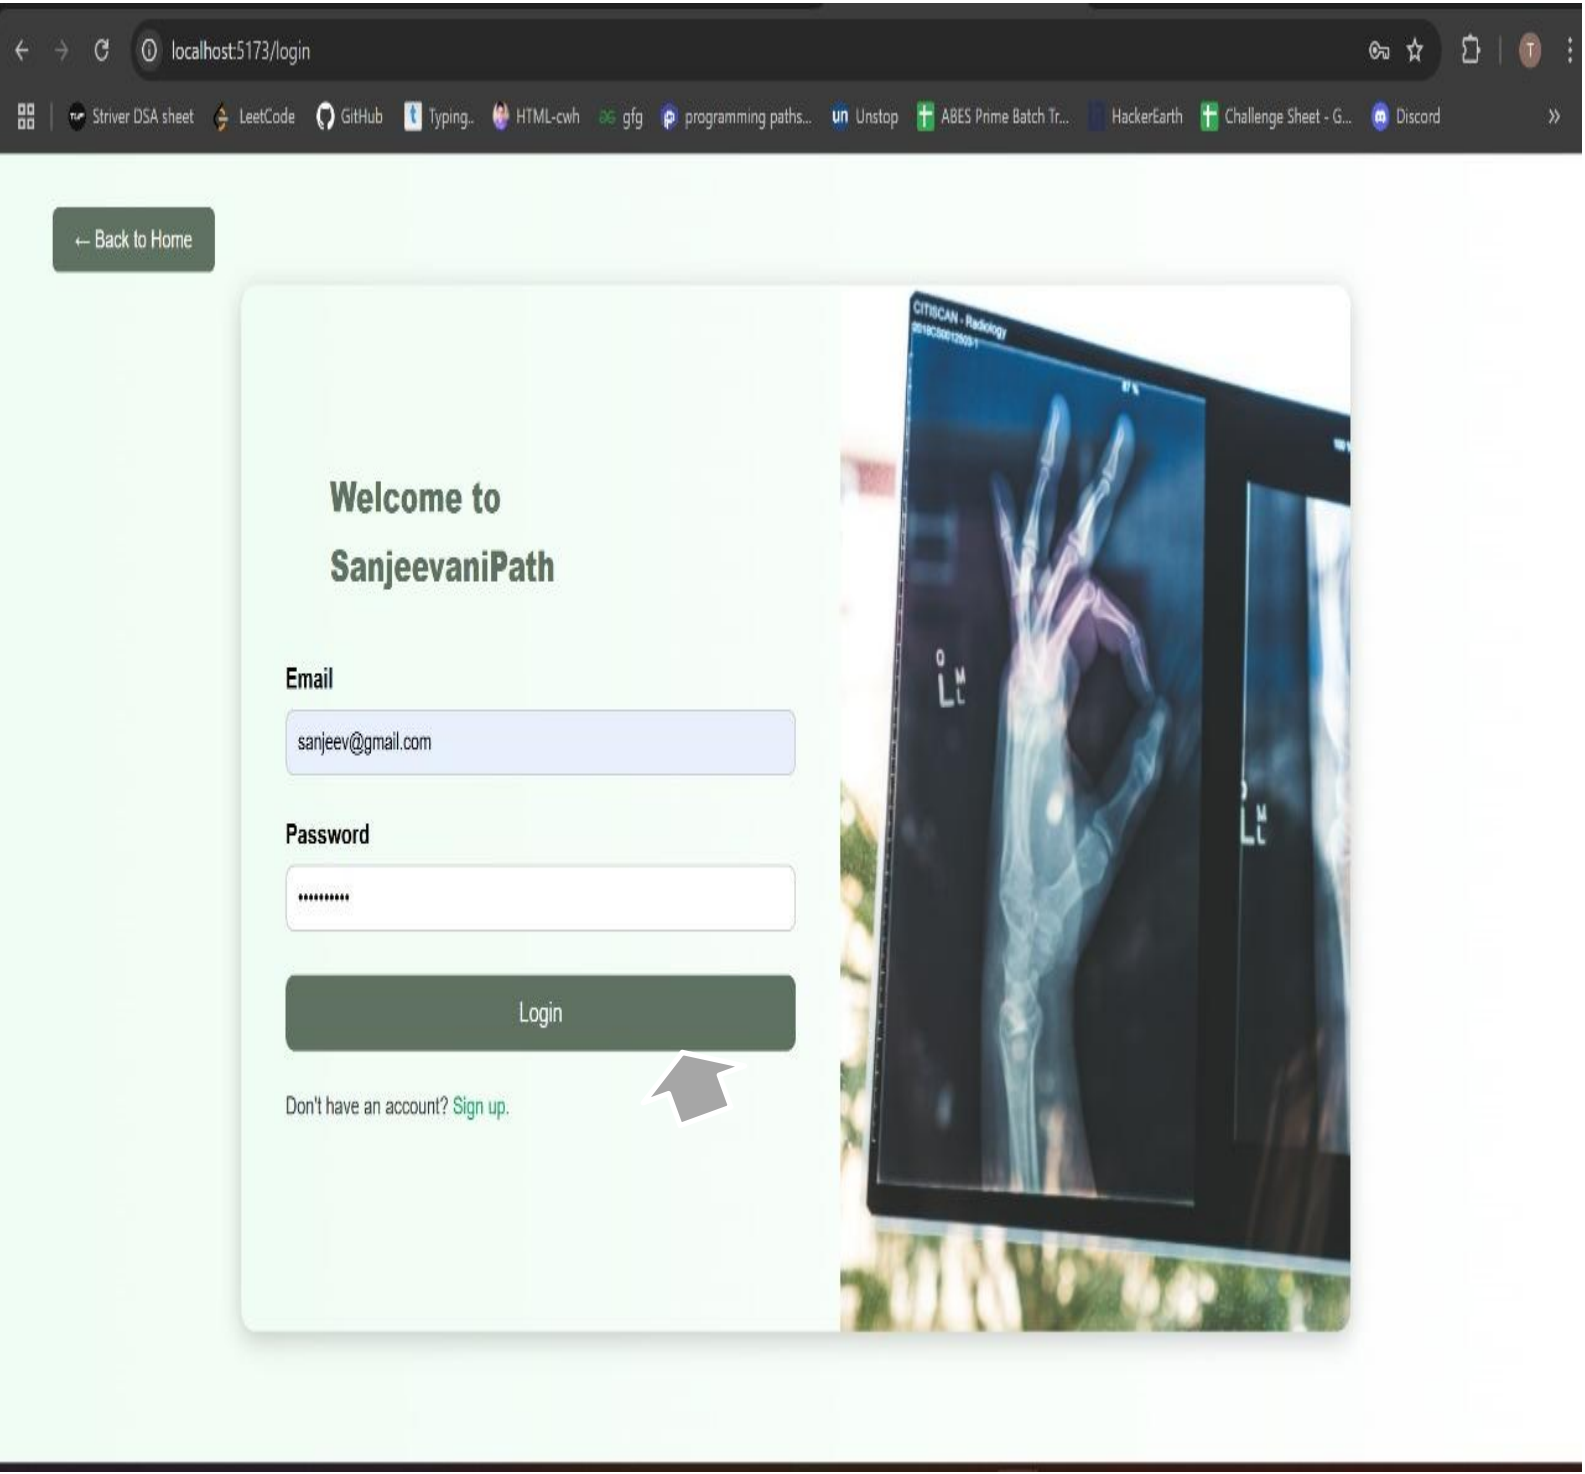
localhost:5173/login

Striver DSA sheet LeetCode GitHub Typing.. HTML-cwh gfg programming paths... Unstop ABES Prime Batch Tr... HackerEarth Challenge Sheet - G... Discord

← Back to Home

Welcome to SanjeevaniPath

Email

sanjeev@gmail.com

Password

••••••••••

Login

Don't have an account? Sign up.

CITISCAN - Radiology